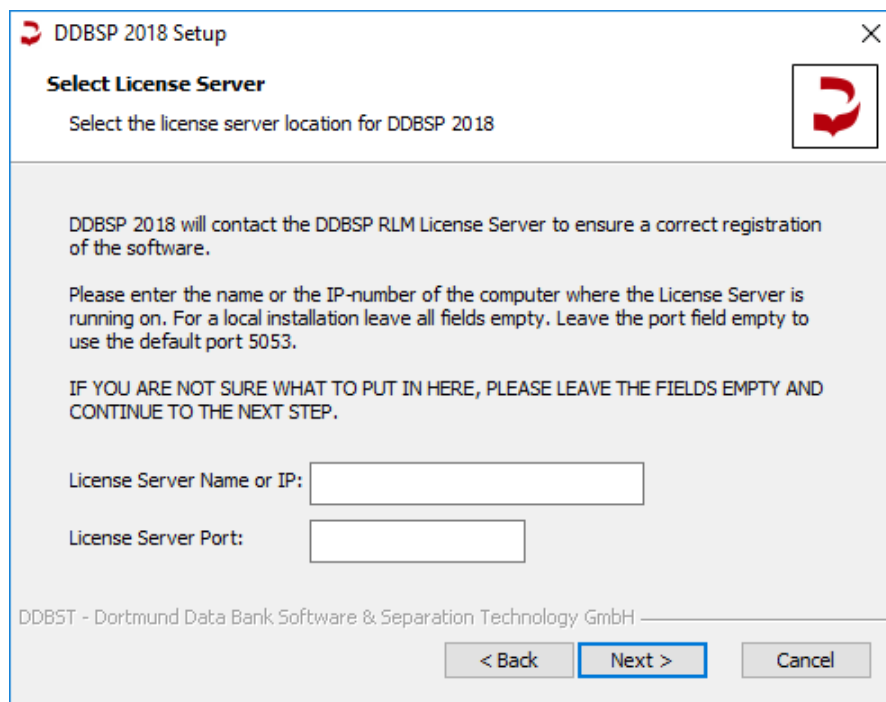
DDBSP 2018 Setup

Select License Server

Select the license server location for DDBSP 2018

DDBSP 2018 will contact the DDBSP RLM License Server to ensure a correct registration of the software.

Please enter the name or the IP-number of the computer where the License Server is running on. For a local installation leave all fields empty. Leave the port field empty to use the default port 5053.

IF YOU ARE NOT SURE WHAT TO PUT IN HERE, PLEASE LEAVE THE FIELDS EMPTY AND CONTINUE TO THE NEXT STEP.

License Server Name or IP:

License Server Port:

DDBST - Dortmund Data Bank Software & Separation Technology GmbH

< Back

Next >

Cancel